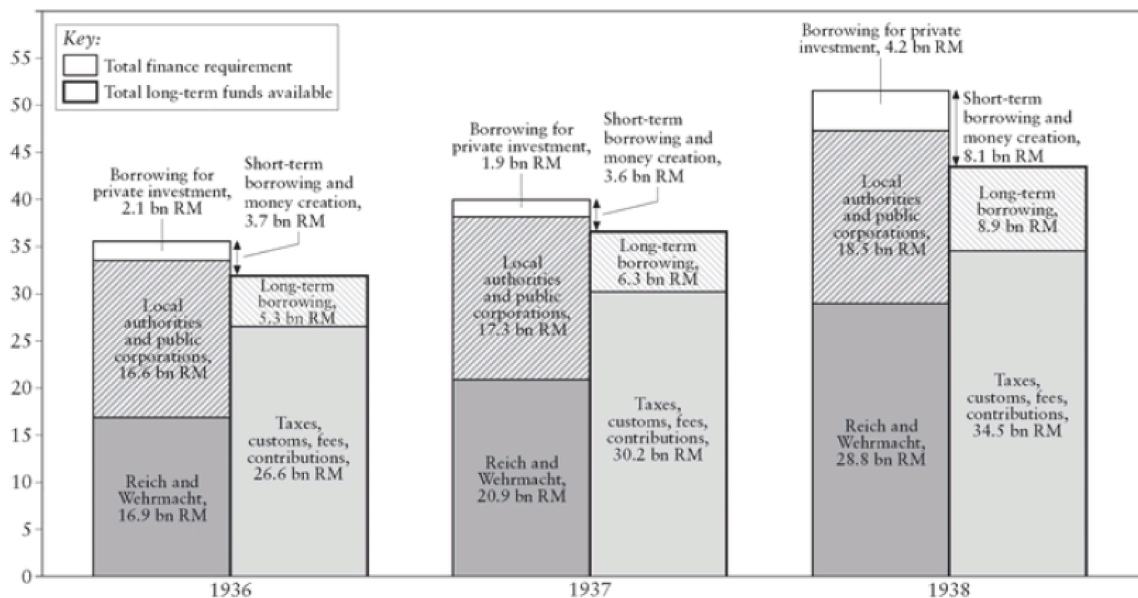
Key:
Total finance requirement
Total long-term funds available

55
50
45
40
35
30
25
20
15
10
5
0

Borrowing for private investment, 2.1 bn RM
Short-term borrowing and money creation, 3.7 bn RM
Local authorities and public corporations, 16.6 bn RM
Long-term borrowing, 5.3 bn RM
Reich and Wehrmacht, 16.9 bn RM
Taxes, customs, fees, contributions, 26.6 bn RM
1936

Borrowing for private investment, 1.9 bn RM
Short-term borrowing and money creation, 3.6 bn RM
Local authorities and public corporations, 17.3 bn RM
Long-term borrowing, 6.3 bn RM
Reich and Wehrmacht, 20.9 bn RM
Taxes, customs, fees, contributions, 30.2 bn RM
1937

Borrowing for private investment, 4.2 bn RM
Short-term borrowing and money creation, 8.1 bn RM
Local authorities and public corporations, 18.5 bn RM
Long-term borrowing, 8.9 bn RM
Reich and Wehrmacht, 28.8 bn RM
Taxes, customs, fees, contributions, 34.5 bn RM
1938